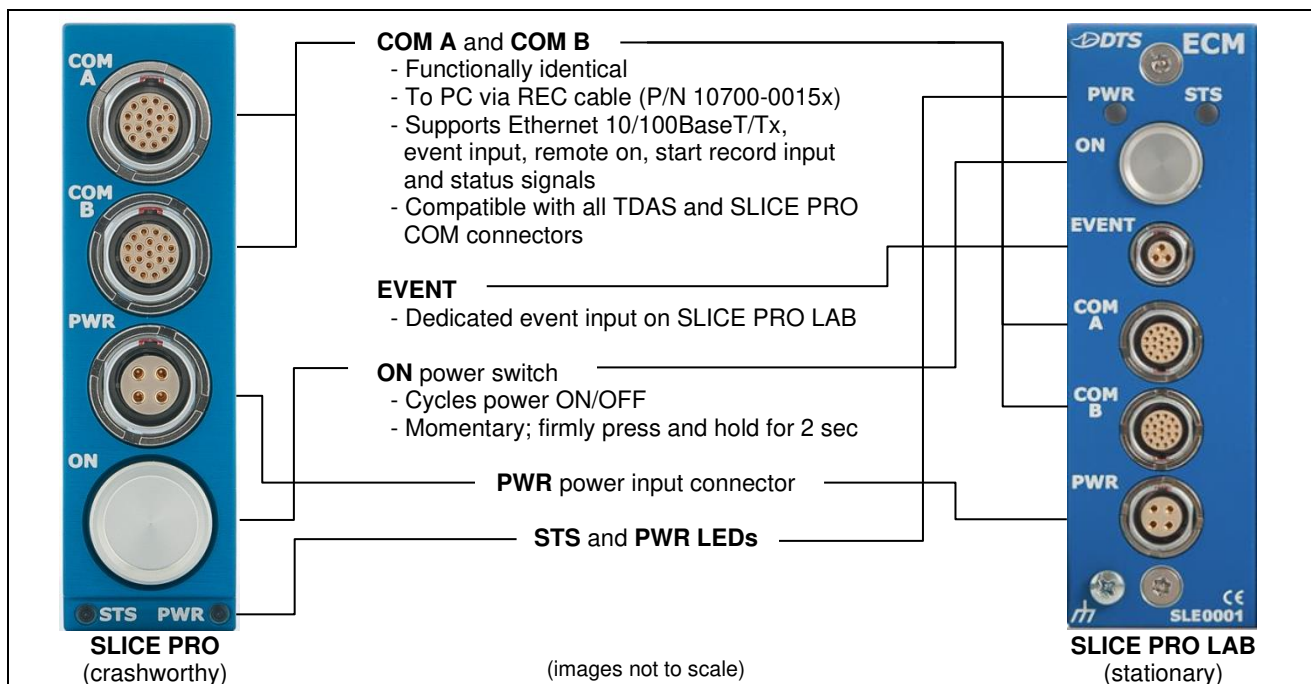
COM A
COM B
PWR
ON
STS PWR
SLICE PRO
(crashworthy)

COM A and COM B
- Functionally identical
- To PC via REC cable (P/N 10700-0015x)
- Supports Ethernet 10/100BaseT/Tx, event input, remote on, start record input and status signals
- Compatible with all TDAS and SLICE PRO COM connectors

EVENT
- Dedicated event input on SLICE PRO LAB

ON power switch
- Cycles power ON/OFF
- Momentary; firmly press and hold for 2 sec

PWR power input connector

STS and PWR LEDs

(images not to scale)

DTS ECM
PWR STS
ON
EVENT
COM A
COM B
PWR
CE
SLE0001
SLICE PRO LAB
(stationary)